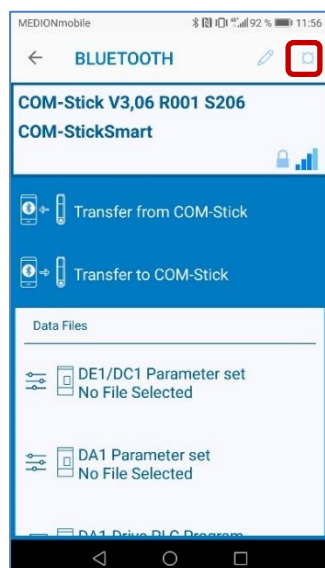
MEDIONmobile 92 % 11:56

BLUETOOTH

COM-Stick V3,06 R001 S206
COM-StickSmart

Transfer from COM-Stick

Transfer to COM-Stick

Data Files

DE1/DC1 Parameter set
No File Selected

DA1 Parameter set
No File Selected

DA1 Drive PLC Program